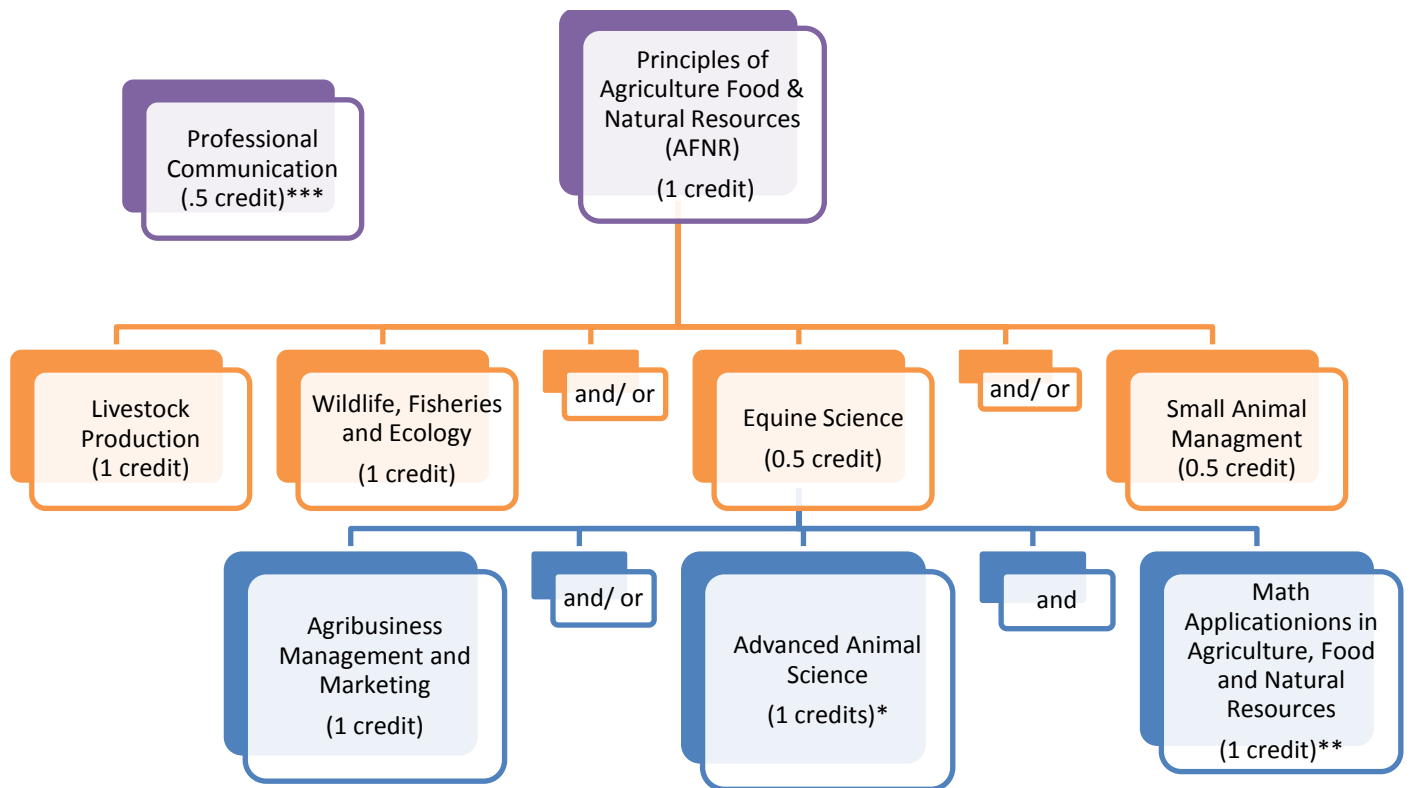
Professional Communication (.5 credit)***

Principles of Agriculture Food & Natural Resources (AFNR)

(1 credit)

Livestock Production (1 credit)

Wildlife, Fisheries and Ecology

(1 credit)

and/ or

Equine Science

(0.5 credit)

and/ or

Small Animal Managment (0.5 credit)

Agribusiness Management and Marketing

(1 credit)

and/ or

Advanced Animal Science

(1 credits)*

and

Math Applicationions in Agriculture, Food and Natural Resources

(1 credit)**